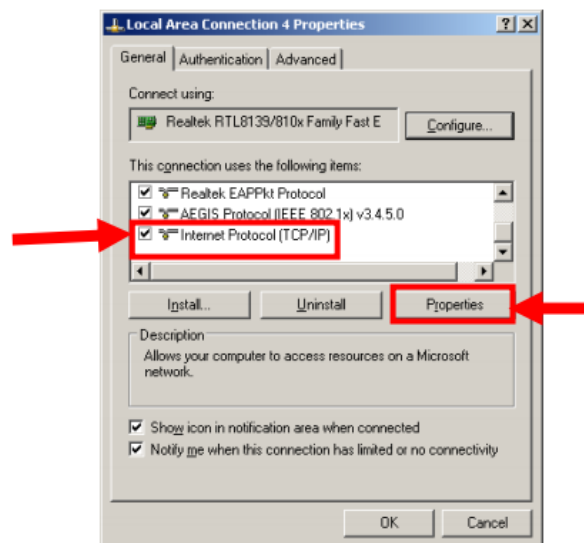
Local Area Connection 4 Properties

?

X

General

Authentication

Advanced

Connect using:

Realtek RTL8139/810x Family Fast E

Configure...

This connection uses the following items:

Realtek EAPPkt Protocol

AEGIS Protocol (IEEE 802.1x) v3.4.5.0

Internet Protocol (TCP/IP)

Install...

Uninstall

Properties

Description

Allows your computer to access resources on a Microsoft network.

Show icon in notification area when connected

Notify me when this connection has limited or no connectivity

OK

Cancel